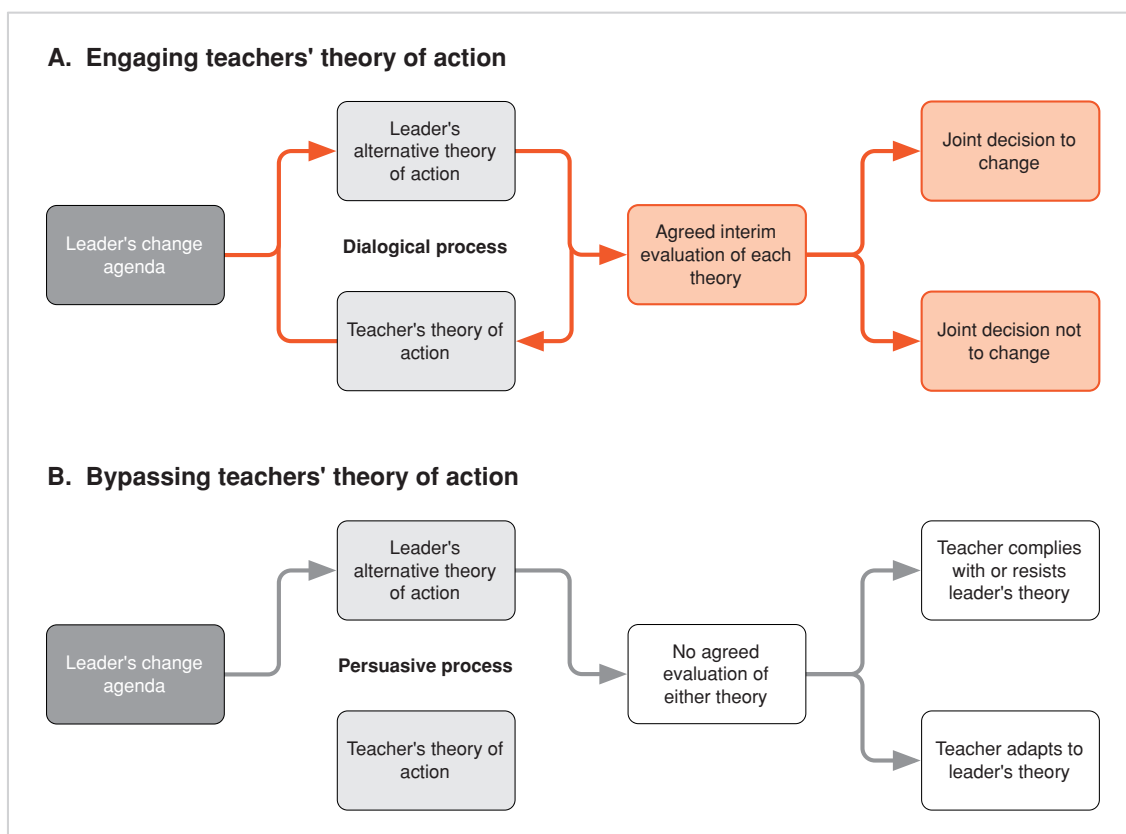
A. Engaging teachers' theory of action

Leader's change agenda

Leader's alternative theory of action

Dialogical process

Teacher's theory of action

Agreed interim evaluation of each theory

Joint decision to change

Joint decision not to change

B. Bypassing teachers' theory of action

Leader's change agenda

Leader's alternative theory of action

Persuasive process

Teacher's theory of action

No agreed evaluation of either theory

Teacher complies with or resists leader's theory

Teacher adapts to leader's theory